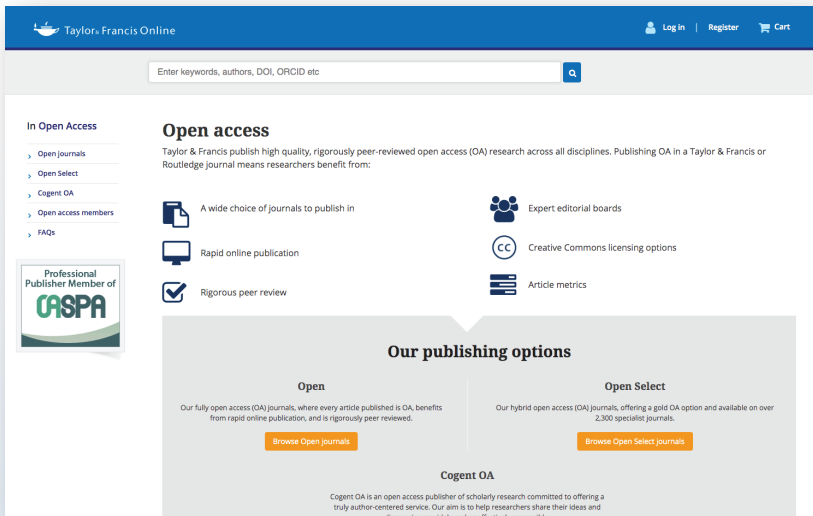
Taylor & Francis Online

Log in | Register Cart

Enter keywords, authors, DOI, ORCID etc

In Open Access

Open journals
Open Select
Cogent OA
Open access members
FAQs

Professional Publisher Member of OASPA

Open access

Taylor & Francis publish high quality, rigorously peer-reviewed open access (OA) research across all disciplines. Publishing OA in a Taylor & Francis or Routledge journal means researchers benefit from:

A wide choice of journals to publish in

Expert editorial boards

Rapid online publication

Creative Commons licensing options

Rigorous peer review

Article metrics

Our publishing options

Open

Our fully open access (OA) journals, where every article published is OA, benefits from rapid online publication, and is rigorously peer reviewed.

Browse Open journals

Open Select

Our hybrid open access (OA) journals, offering a gold OA option and available on over 2,300 specialist journals.

Browse Open Select journals

Cogent OA

Cogent OA is an open access publisher of scholarly research committed to offering a truly author-centered service. Our aim is to help researchers share their ideas and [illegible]